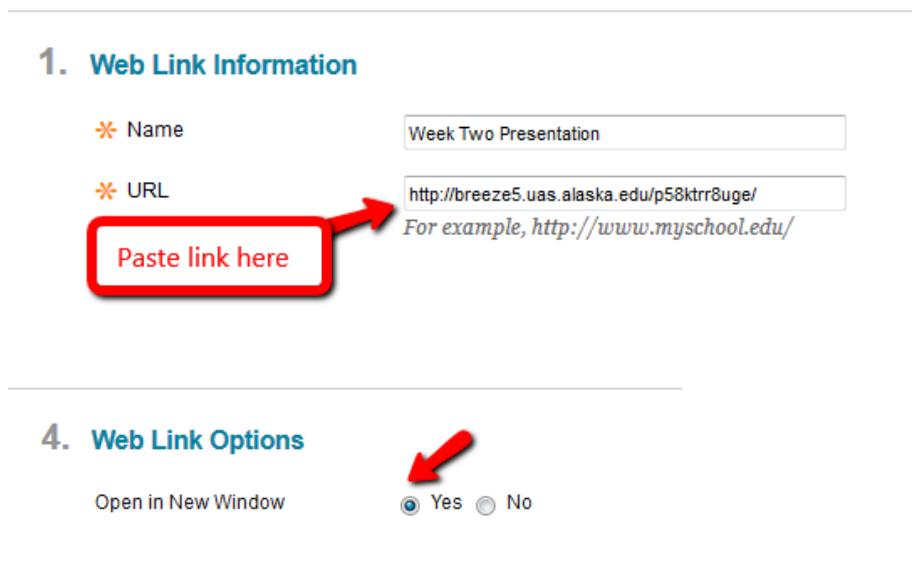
1. Web Link Information

✲ Name
Week Two Presentation

✲ URL
http://breeze5.uas.alaska.edu/p58ktrr8uge/
For example, http://www.myschool.edu/

Paste link here

4. Web Link Options

Open in New Window
Yes No